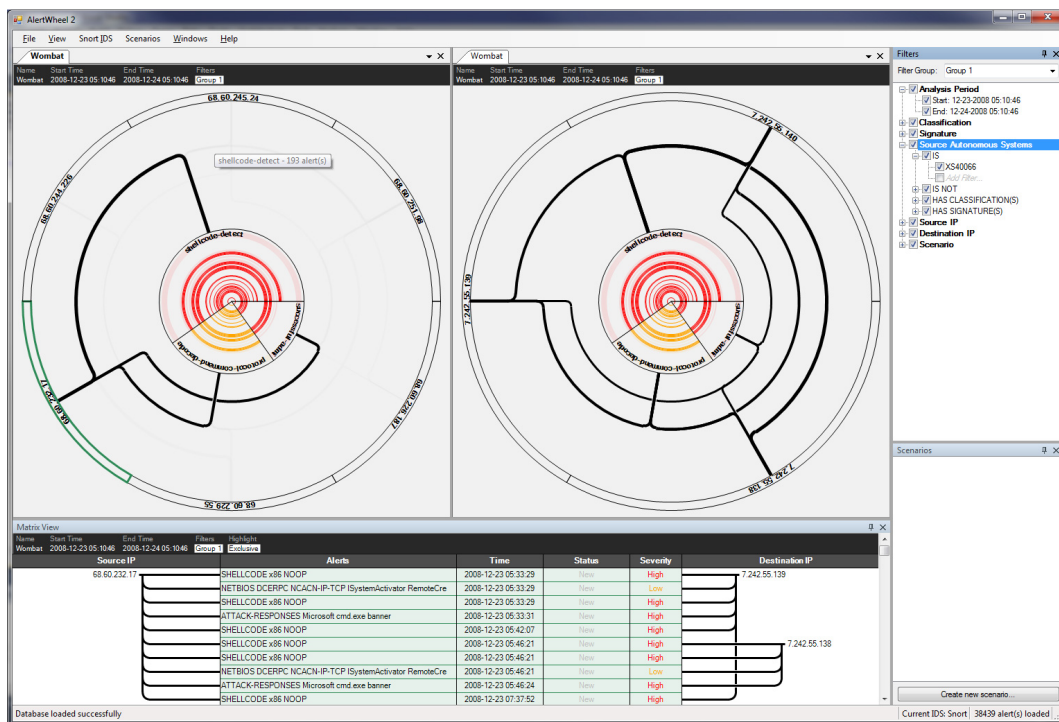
AlertWheel 2

File View Snort IDS Scenarios Windows Help

Wombat

| Name | Start Time | End Time | Filters |
|---|---|---|---|
| Wombat | 2008-12-23 05:10:46 | 2008-12-24 05:10:46 | Group 1 |

68.60.245.24

shellcode-detect - 193 alert(s)

68.60.251.18

68.60.244.226

shellcode-detect

successful-admin

protocol-command-decode

68.60.232.17

68.60.226.187

68.60.229.55

Wombat

| Name | Start Time | End Time | Filters |
|---|---|---|---|
| Wombat | 2008-12-23 05:10:46 | 2008-12-24 05:10:46 | Group 1 |

7.242.55.140

7.242.55.130

shellcode-detect

successful-admin

protocol-command-decode

7.242.55.138

7.242.55.139

Filters

Filter Group: Group 1

Analysis Period
Start: 12-23-2008 05:10:46
End: 12-24-2008 05:10:46
Classification
Signature
Source Autonomous Systems
IS
XS40066
Add Filter...
IS NOT
HAS CLASSIFICATION(S)
HAS SIGNATURE(S)
Source IP
Destination IP
Scenario

Scenarios

Create new scenario...

Matrix View

| Name | Start Time | End Time | Filters | Highlight |
|---|---|---|---|---|
| Wombat | 2008-12-23 05:10:46 | 2008-12-24 05:10:46 | Group 1 | Exclusive |

| Source IP | Alerts | Time | Status | Severity | Destination IP |
|---|---|---|---|---|---|
| 68.60.232.17 | SHELLCODE x86 NOOP | 2008-12-23 05:33:29 | New | High | 7.242.55.139 |
| | NETBIOS DCERPC NCACN-IP-TCP ISystemActivator RemoteCre | 2008-12-23 05:33:29 | New | Low | |
| | SHELLCODE x86 NOOP | 2008-12-23 05:33:29 | New | High | |
| | ATTACK-RESPONSES Microsoft cmd.exe banner | 2008-12-23 05:33:31 | New | High | |
| | SHELLCODE x86 NOOP | 2008-12-23 05:42:07 | New | High | |
| | SHELLCODE x86 NOOP | 2008-12-23 05:46:21 | New | High | 7.242.55.138 |
| | SHELLCODE x86 NOOP | 2008-12-23 05:46:21 | New | High | |
| | NETBIOS DCERPC NCACN-IP-TCP ISystemActivator RemoteCre | 2008-12-23 05:46:21 | New | Low | |
| | ATTACK-RESPONSES Microsoft cmd.exe banner | 2008-12-23 05:46:24 | New | High | |
| | SHELLCODE x86 NOOP | 2008-12-23 07:37:52 | New | High | |

Database loaded successfully

Current IDS: Snort | 38439 alert(s) loaded